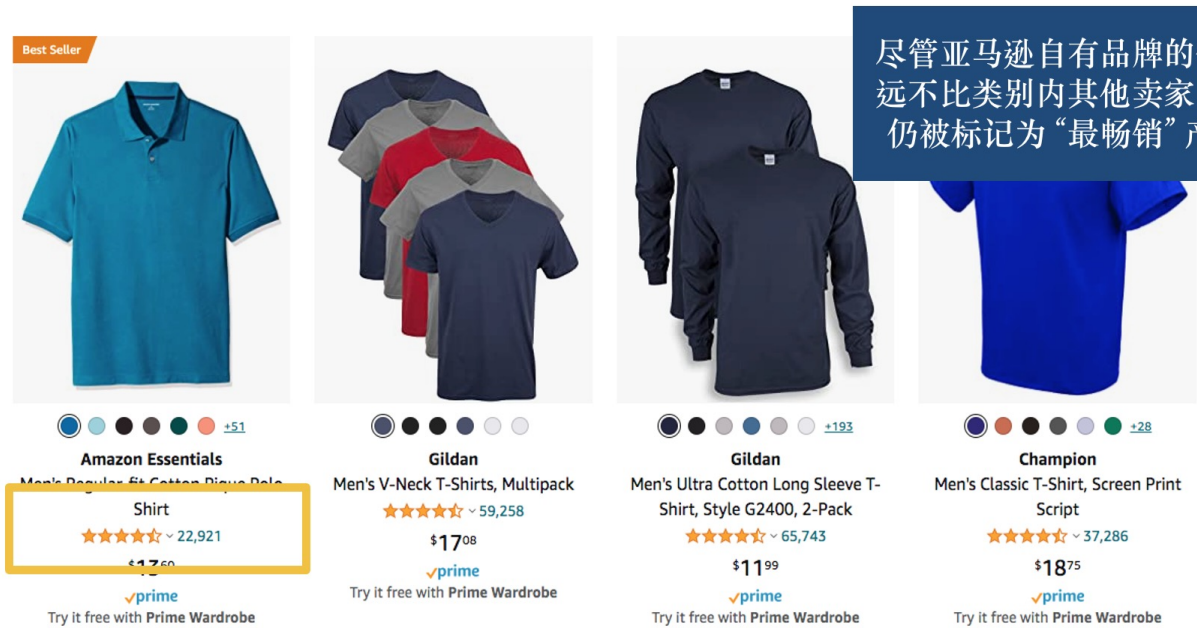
Best Seller

+51

Amazon Essentials
Men's Regular-fit Cotton Pique Polo Shirt
22,921
$13.60
prime
Try it free with Prime Wardrobe

Gildan
Men's V-Neck T-Shirts, Multipack
59,258
$17.08
prime
Try it free with Prime Wardrobe

+193

Gildan
Men's Ultra Cotton Long Sleeve T-Shirt, Style G2400, 2-Pack
65,743
$11.99
prime
Try it free with Prime Wardrobe

+28

Champion
Men's Classic T-Shirt, Screen Print Script
37,286
$18.75
prime
Try it free with Prime Wardrobe

尽管亚马逊自有品牌的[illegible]
远不比类别内其他卖家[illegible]
仍被标记为“最畅销”产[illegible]